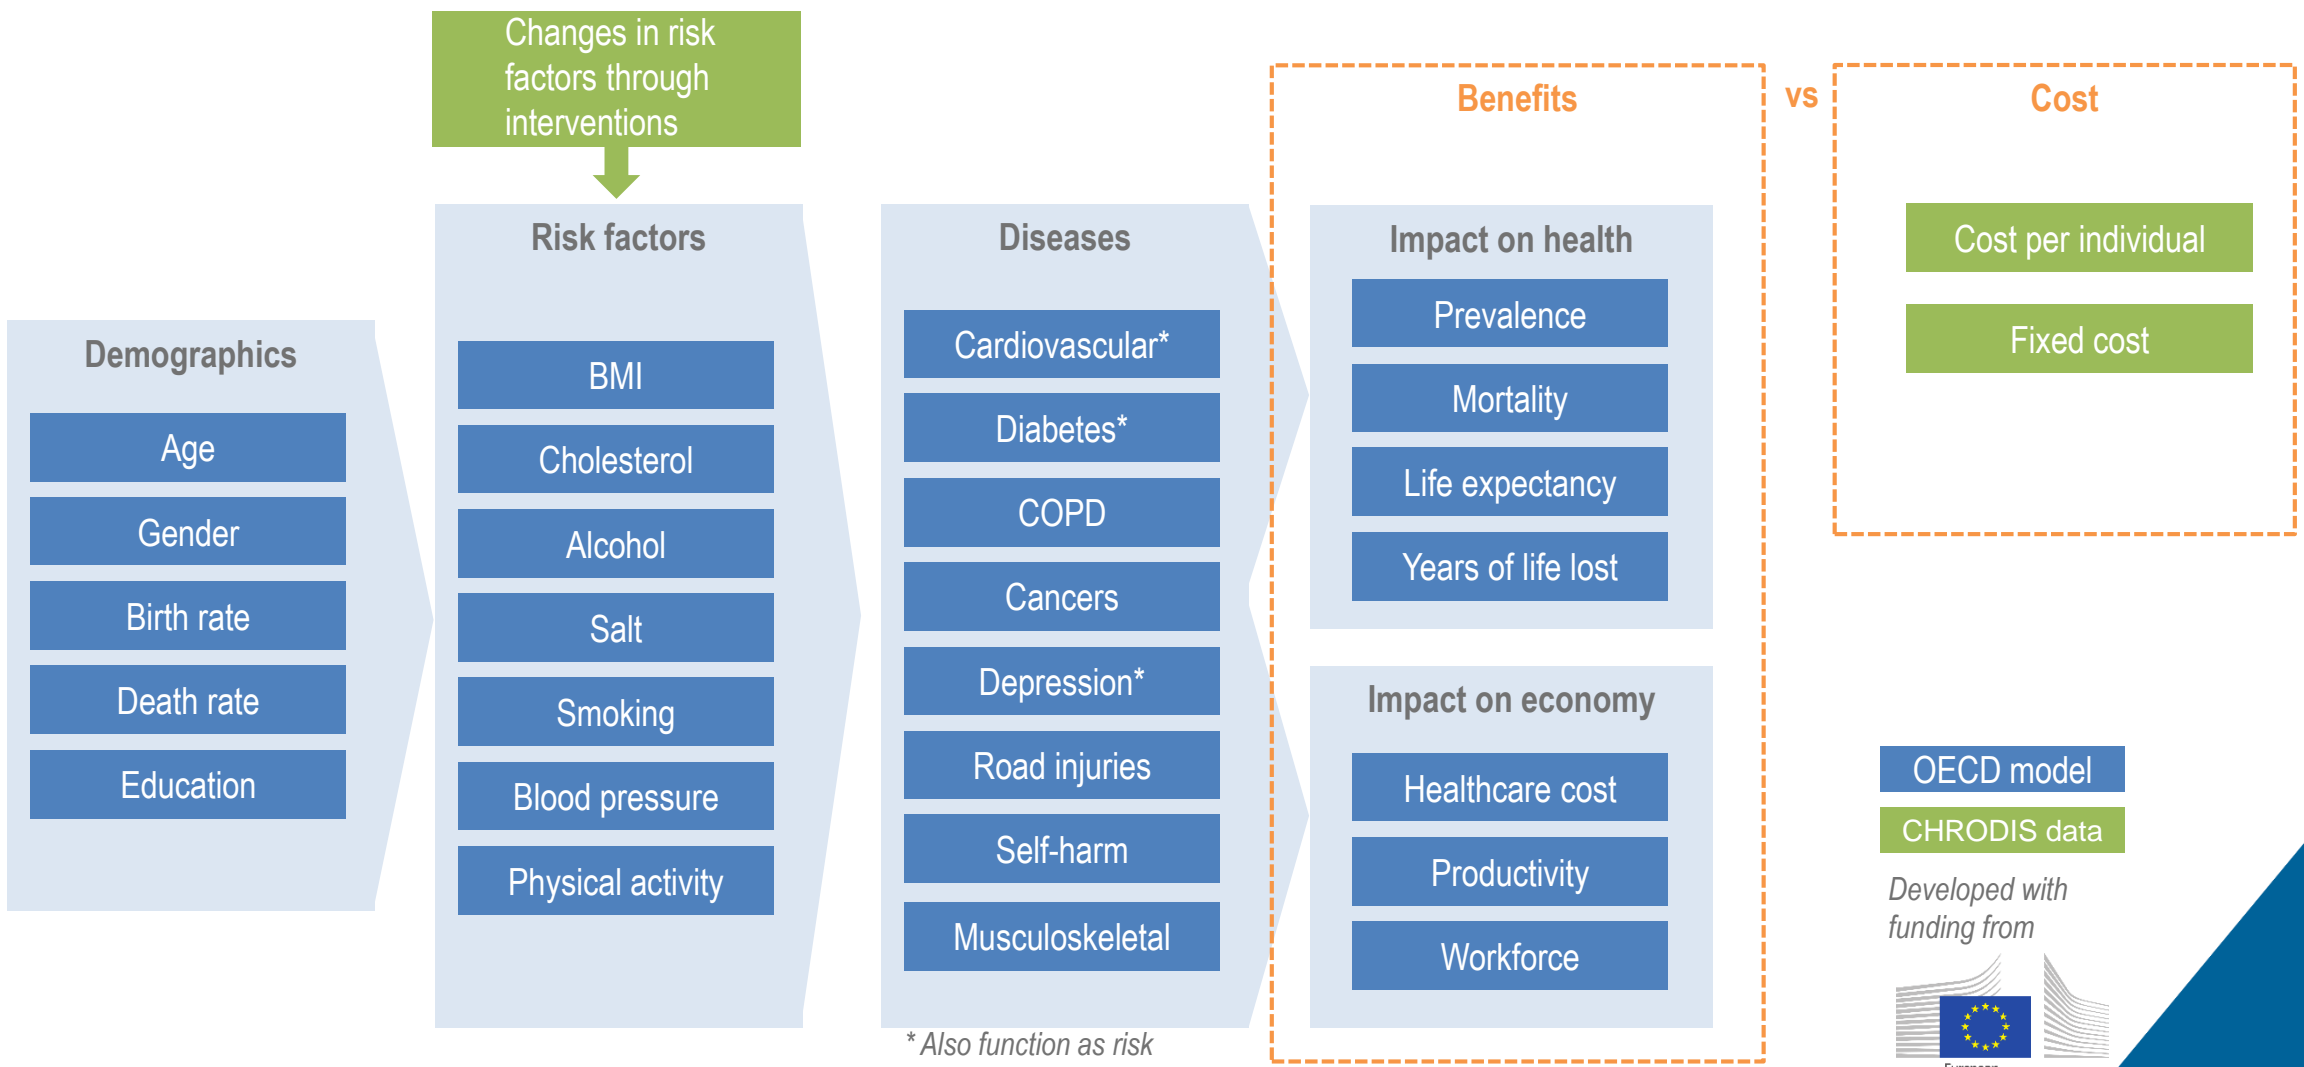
Changes in risk factors through interventions

Demographics

Age

Gender

Birth rate

Death rate

Education

Risk factors

BMI

Cholesterol

Alcohol

Salt

Smoking

Blood pressure

Physical activity

Diseases

Cardiovascular*

Diabetes*

COPD

Cancers

Depression*

Road injuries

Self-harm

Musculoskeletal

* Also function as risk

Benefits

Impact on health

Prevalence

Mortality

Life expectancy

Years of life lost

Impact on economy

Healthcare cost

Productivity

Workforce

vs

Cost

Cost per individual

Fixed cost

OECD model

CHRODIS data

Developed with funding from

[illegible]